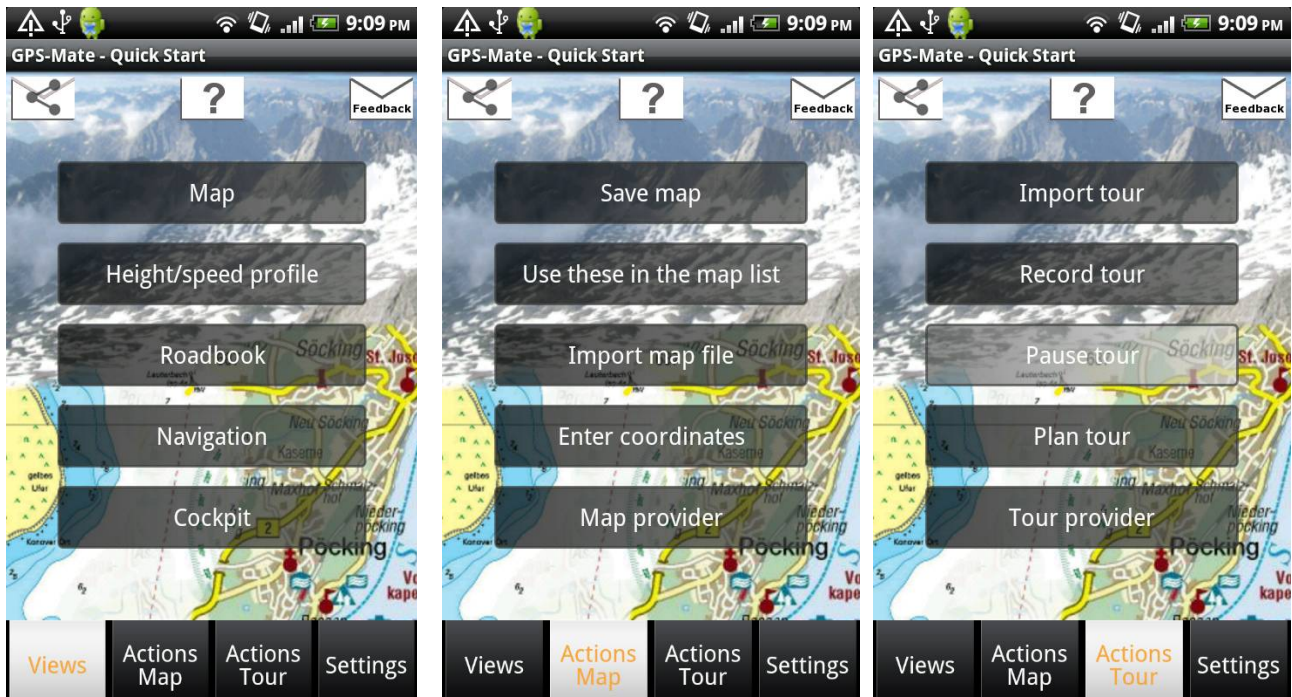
9:09 PM
GPS-Mate - Quick Start
?
Feedback
Map
Height/speed profile
Roadbook
Navigation
Cockpit
Views
Actions Map
Actions Tour
Settings

9:09 PM
GPS-Mate - Quick Start
?
Feedback
Save map
Use these in the map list
Import map file
Enter coordinates
Map provider
Views
Actions Map
Actions Tour
Settings

9:09 PM
GPS-Mate - Quick Start
?
Feedback
Import tour
Record tour
Pause tour
Plan tour
Tour provider
Views
Actions Map
Actions Tour
Settings